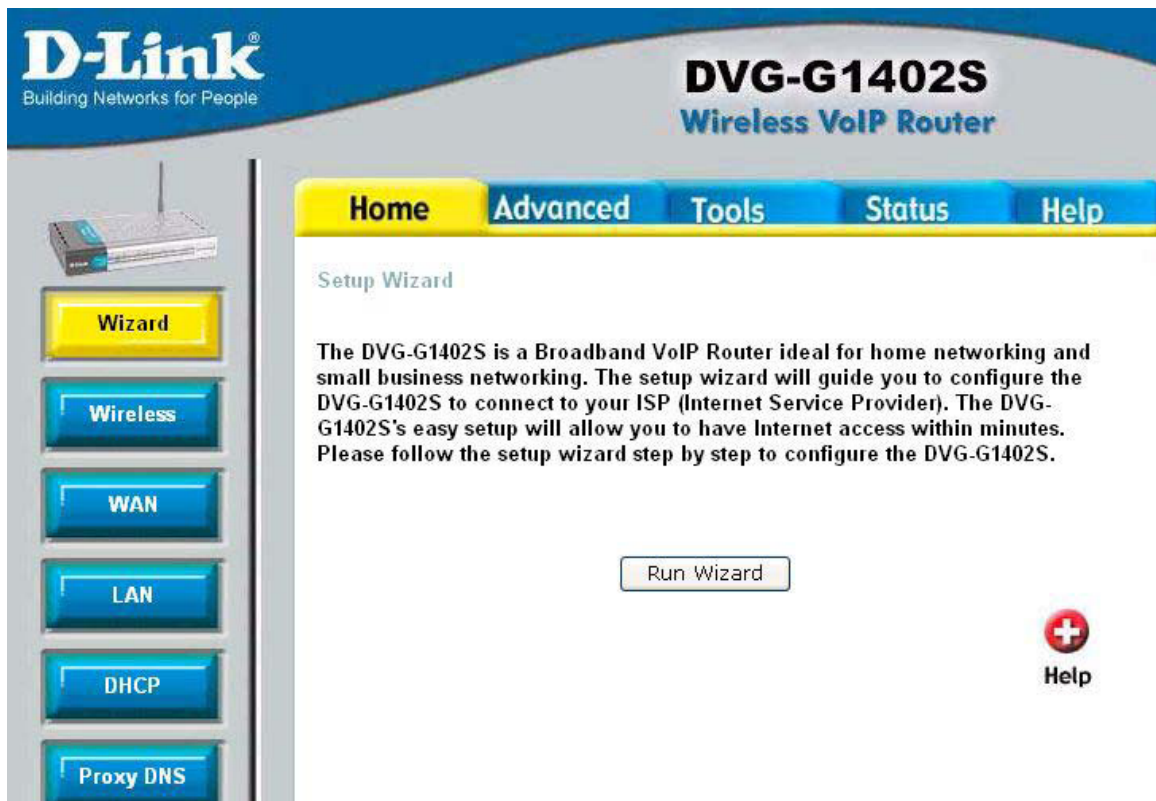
D-Link®
Building Networks for People

DVG-G1402S
Wireless VoIP Router

Home
Advanced
Tools
Status
Help

Wizard
Wireless
WAN
LAN
DHCP
Proxy DNS

Setup Wizard

The DVG-G1402S is a Broadband VoIP Router ideal for home networking and small business networking. The setup wizard will guide you to configure the DVG-G1402S to connect to your ISP (Internet Service Provider). The DVG-G1402S's easy setup will allow you to have Internet access within minutes. Please follow the setup wizard step by step to configure the DVG-G1402S.

Run Wizard

Help